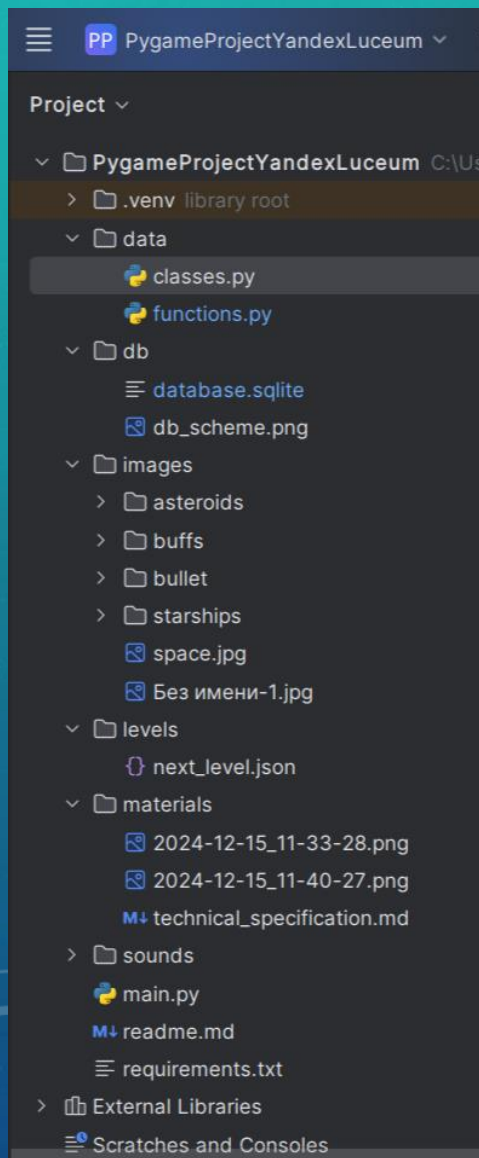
PP PygameProjectYandexLuceum

Project

PygameProjectYandexLuceum C:\Us
.venv library root
data
classes.py
functions.py
db
database.sqlite
db_scheme.png
images
asteroids
buffs
bullet
starships
space.jpg
Без имени-1.jpg
levels
next_level.json
materials
2024-12-15_11-33-28.png
2024-12-15_11-40-27.png
M↓ technical_specification.md
sounds
main.py
M↓ readme.md
requirements.txt
External Libraries
Scratches and Consoles